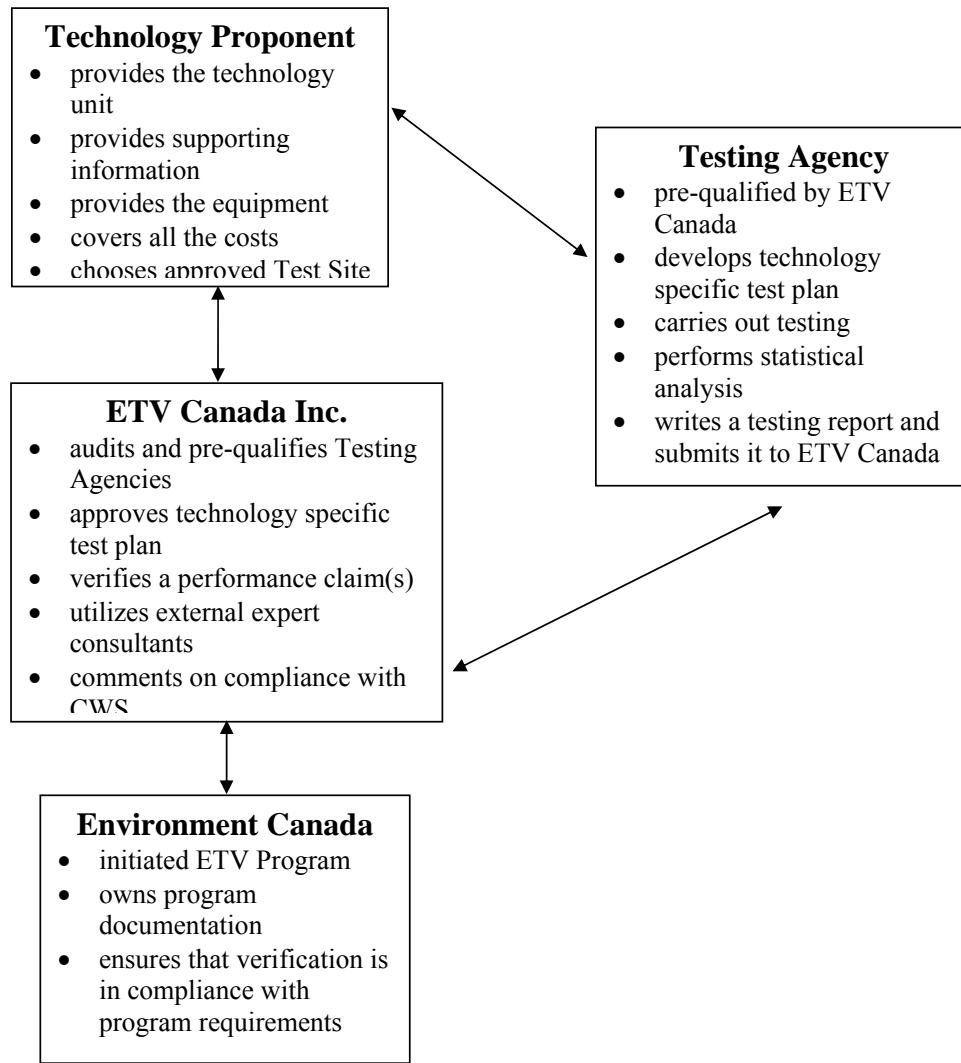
**Technology Proponent**
- provides the technology unit
- provides supporting information
- provides the equipment
- covers all the costs
- chooses approved Test Site

**Testing Agency**
- pre-qualified by ETV Canada
- develops technology specific test plan
- carries out testing
- performs statistical analysis
- writes a testing report and submits it to ETV Canada

**ETV Canada Inc.**
- audits and pre-qualifies Testing Agencies
- approves technology specific test plan
- verifies a performance claim(s)
- utilizes external expert consultants
- comments on compliance with CWS

**Environment Canada**
- initiated ETV Program
- owns program documentation
- ensures that verification is in compliance with program requirements